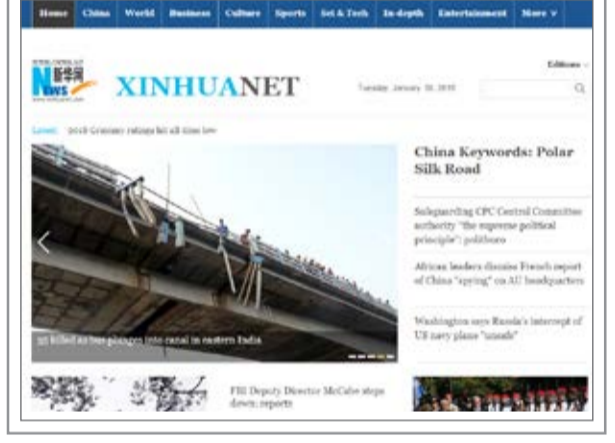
Home China World Business Culture Sports Sci & Tech In-depth Entertainment More ∨

News 新华网

XINHUANET

Editions

Tuesday, January 30, 2018

Latest: 2018 Grammy ratings hit all-time low

China Keywords: Polar Silk Road

Safeguarding CPC Central Committee authority "the supreme political principle": politburo

African leaders discuss French report of China "spying" on AU headquarters

Washington says Russia's intercept of US navy plane "unsafe"

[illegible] killed as bus plunges into canal in eastern India

FBI Deputy Director McCabe steps down: reports